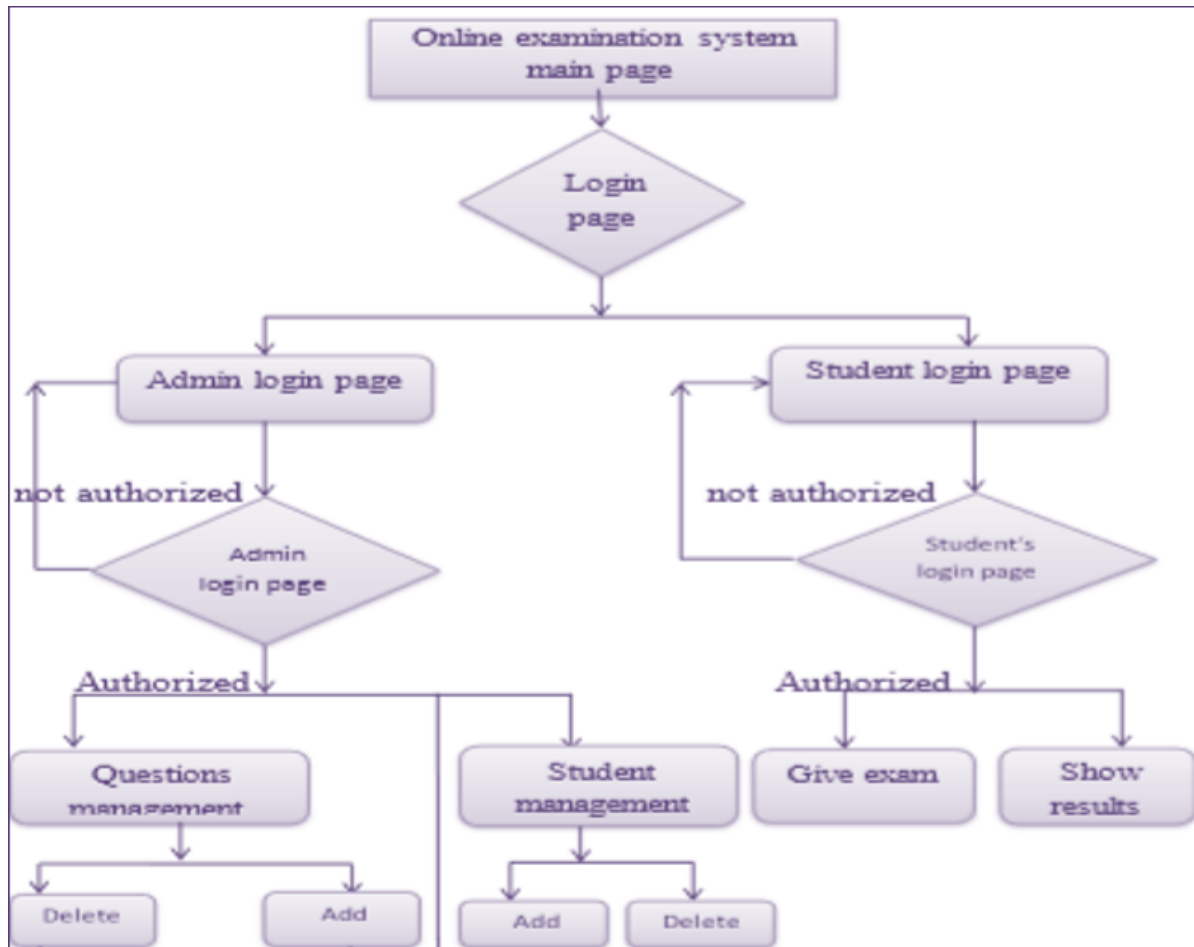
Online examination system main page

Login page

Admin login page

Student login page

not authorized

Admin login page

not authorized

Student's login page

Authorized

Authorized

Questions management

Student management

Give exam

Show results

Delete

Add

Add

Delete